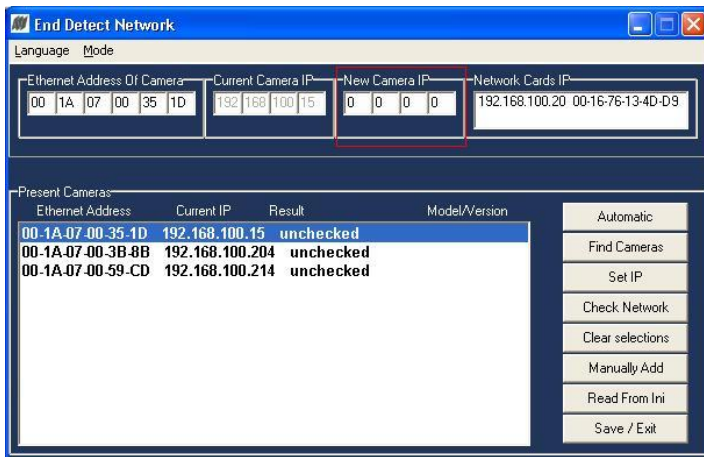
End Detect Network

Language Mode

Ethernet Address Of Camera
00 1A 07 00 35 1D

Current Camera IP
192 168 100 15

New Camera IP
0 0 0 0

Network Cards IP
192.168.100.20 00-16-76-13-4D-D9

Present Cameras

| Ethernet Address | Current IP | Result | Model/Version |
|---|---|---|---|
| 00-1A-07-00-35-1D | 192.168.100.15 | unchecked | |
| 00-1A-07-00-3B-8B | 192.168.100.204 | unchecked | |
| 00-1A-07-00-59-CD | 192.168.100.214 | unchecked | |

Automatic
Find Cameras
Set IP
Check Network
Clear selections
Manually Add
Read From Ini
Save / Exit